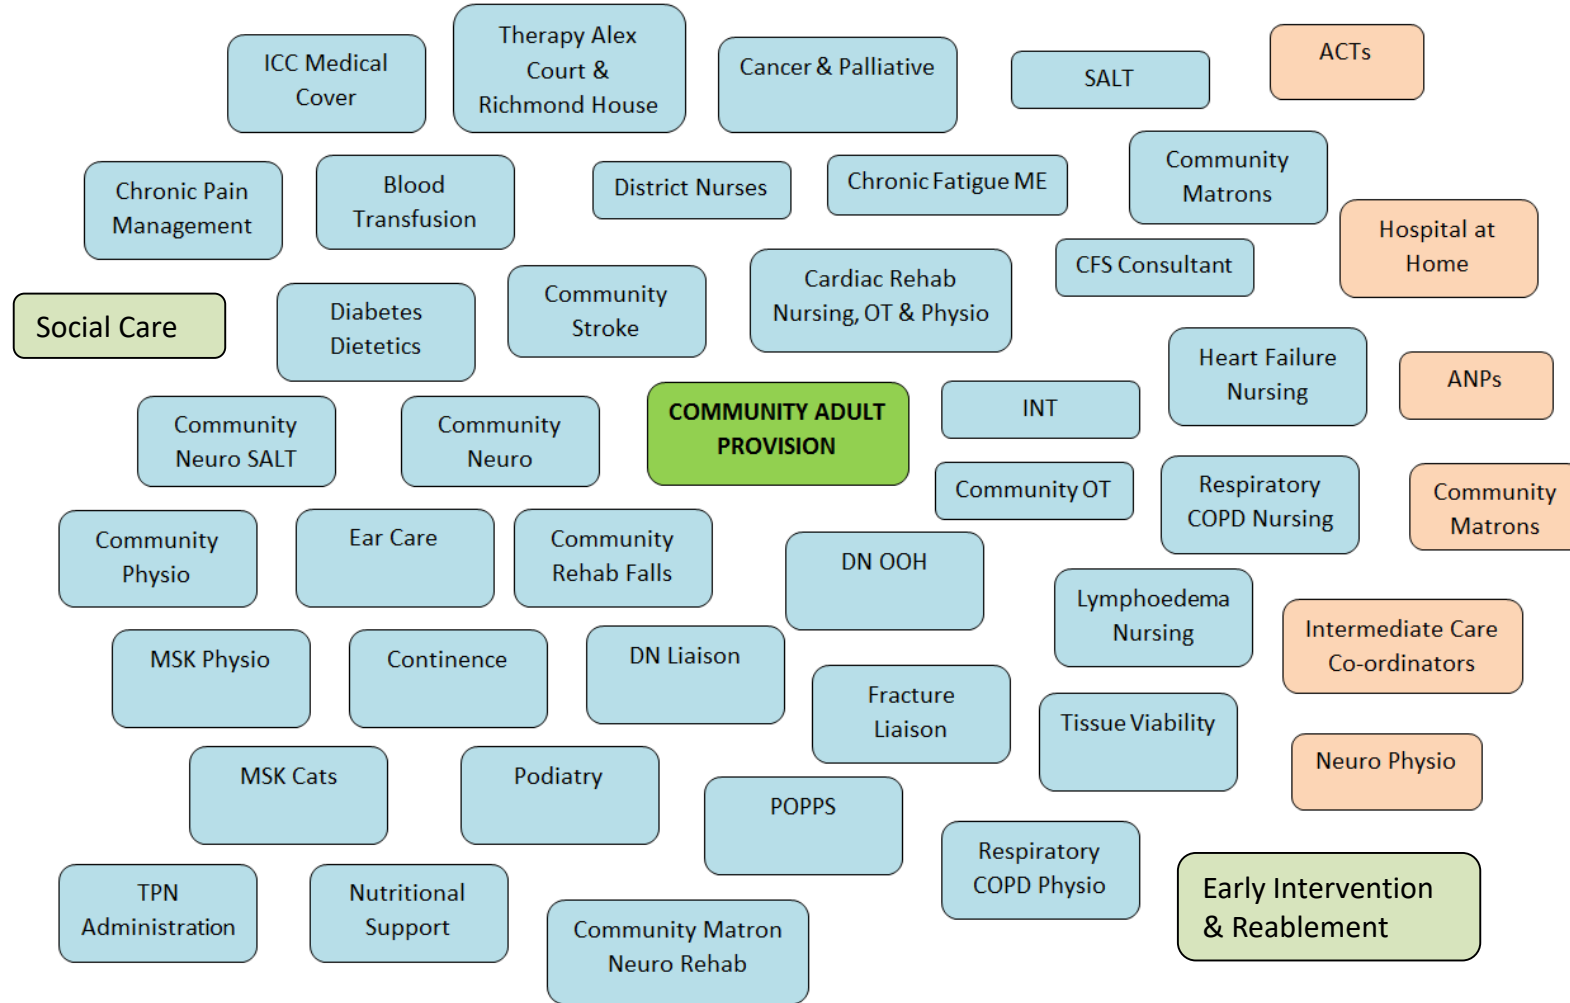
ICC Medical Cover

Therapy Alex Court & Richmond House

Cancer & Palliative

SALT

ACTs

Chronic Pain Management

Blood Transfusion

District Nurses

Chronic Fatigue ME

Community Matrons

Hospital at Home

CFS Consultant

Social Care

Diabetes Dietetics

Community Stroke

Cardiac Rehab Nursing, OT & Physio

Heart Failure Nursing

ANPs

Community Neuro SALT

Community Neuro

COMMUNITY ADULT PROVISION

INT

Community OT

Respiratory COPD Nursing

Community Matrons

Community Physio

Ear Care

Community Rehab Falls

DN OOH

Lymphoedema Nursing

Intermediate Care Co-ordinators

MSK Physio

Continence

DN Liaison

Fracture Liaison

Tissue Viability

Neuro Physio

MSK Cats

Podiatry

POPPS

Respiratory COPD Physio

Early Intervention & Reablement

TPN Administration

Nutritional Support

Community Matron Neuro Rehab